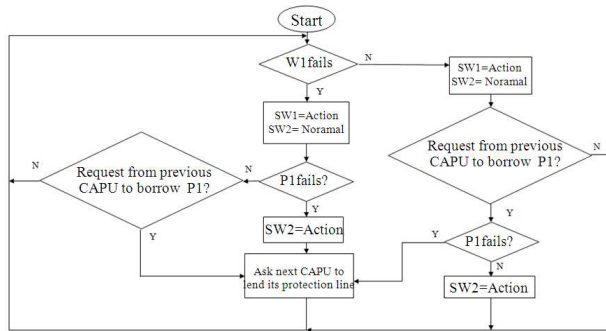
Start

W1fails

N

Y

SW1=Action
SW2= Noramal

SW1=Action
SW2= Noramal

N

Request from previous CAPU to borrow P1?

P1fails?

Request from previous CAPU to borrow P1?

N

Y

Y

Y

SW2=Action

Y

P1fails?

N

Ask next CAPU to end its protection line

SW2=Action